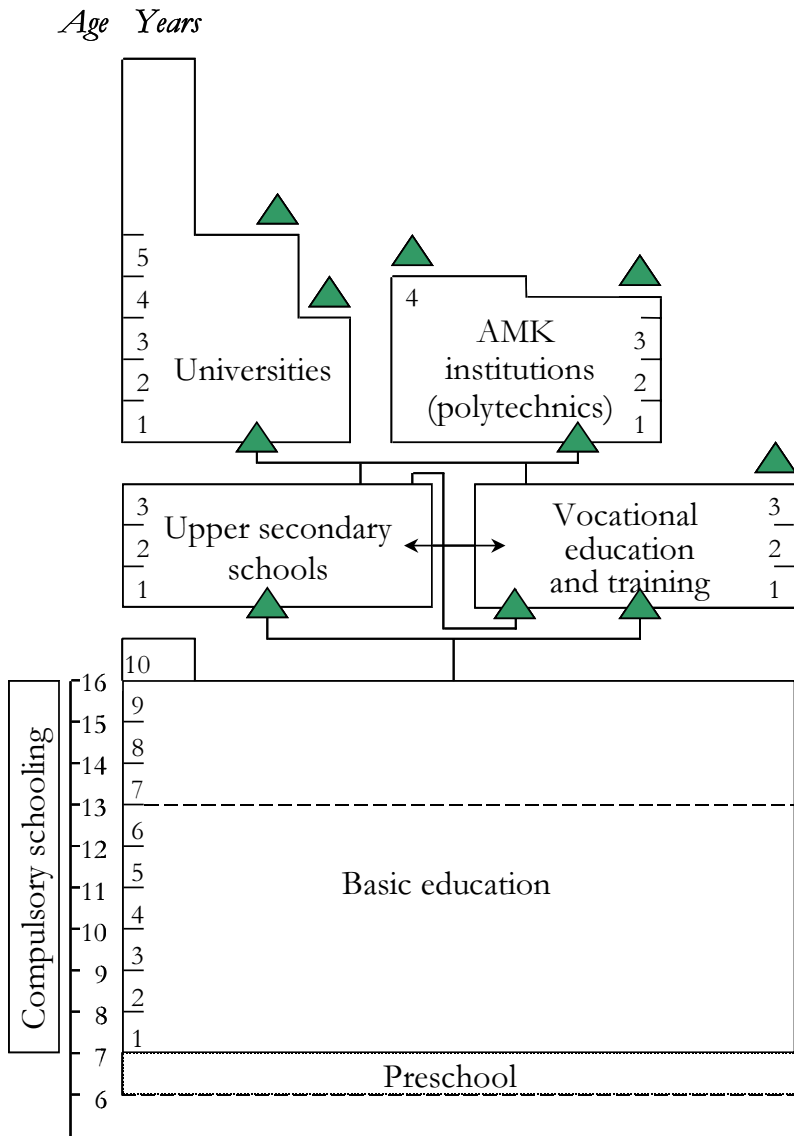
Age Years

5
4
3
2
1
Universities

4
AMK institutions (polytechnics)
3
2
1

3
2
1
Upper secondary schools

Vocational education and training
3
2
1

10

Compulsory schooling

16
15
14
13
12
11
10
9
8
7
6

9
8
7
6
5
4
3
2
1

Basic education

Preschool